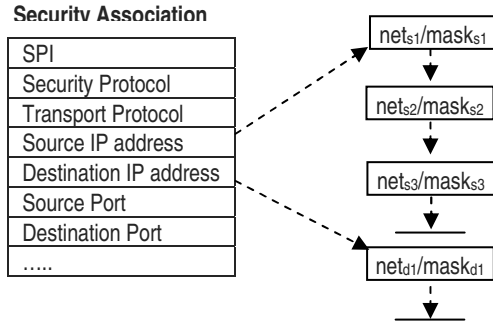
Security Association

| SPI |
|---|
| Security Protocol |
| Transport Protocol |
| Source IP address |
| Destination IP address |
| Source Port |
| Destination Port |
| ..... |

net$_{s1}$/mask$_{s1}$

net$_{s2}$/mask$_{s2}$

net$_{s3}$/mask$_{s3}$

net$_{d1}$/mask$_{d1}$